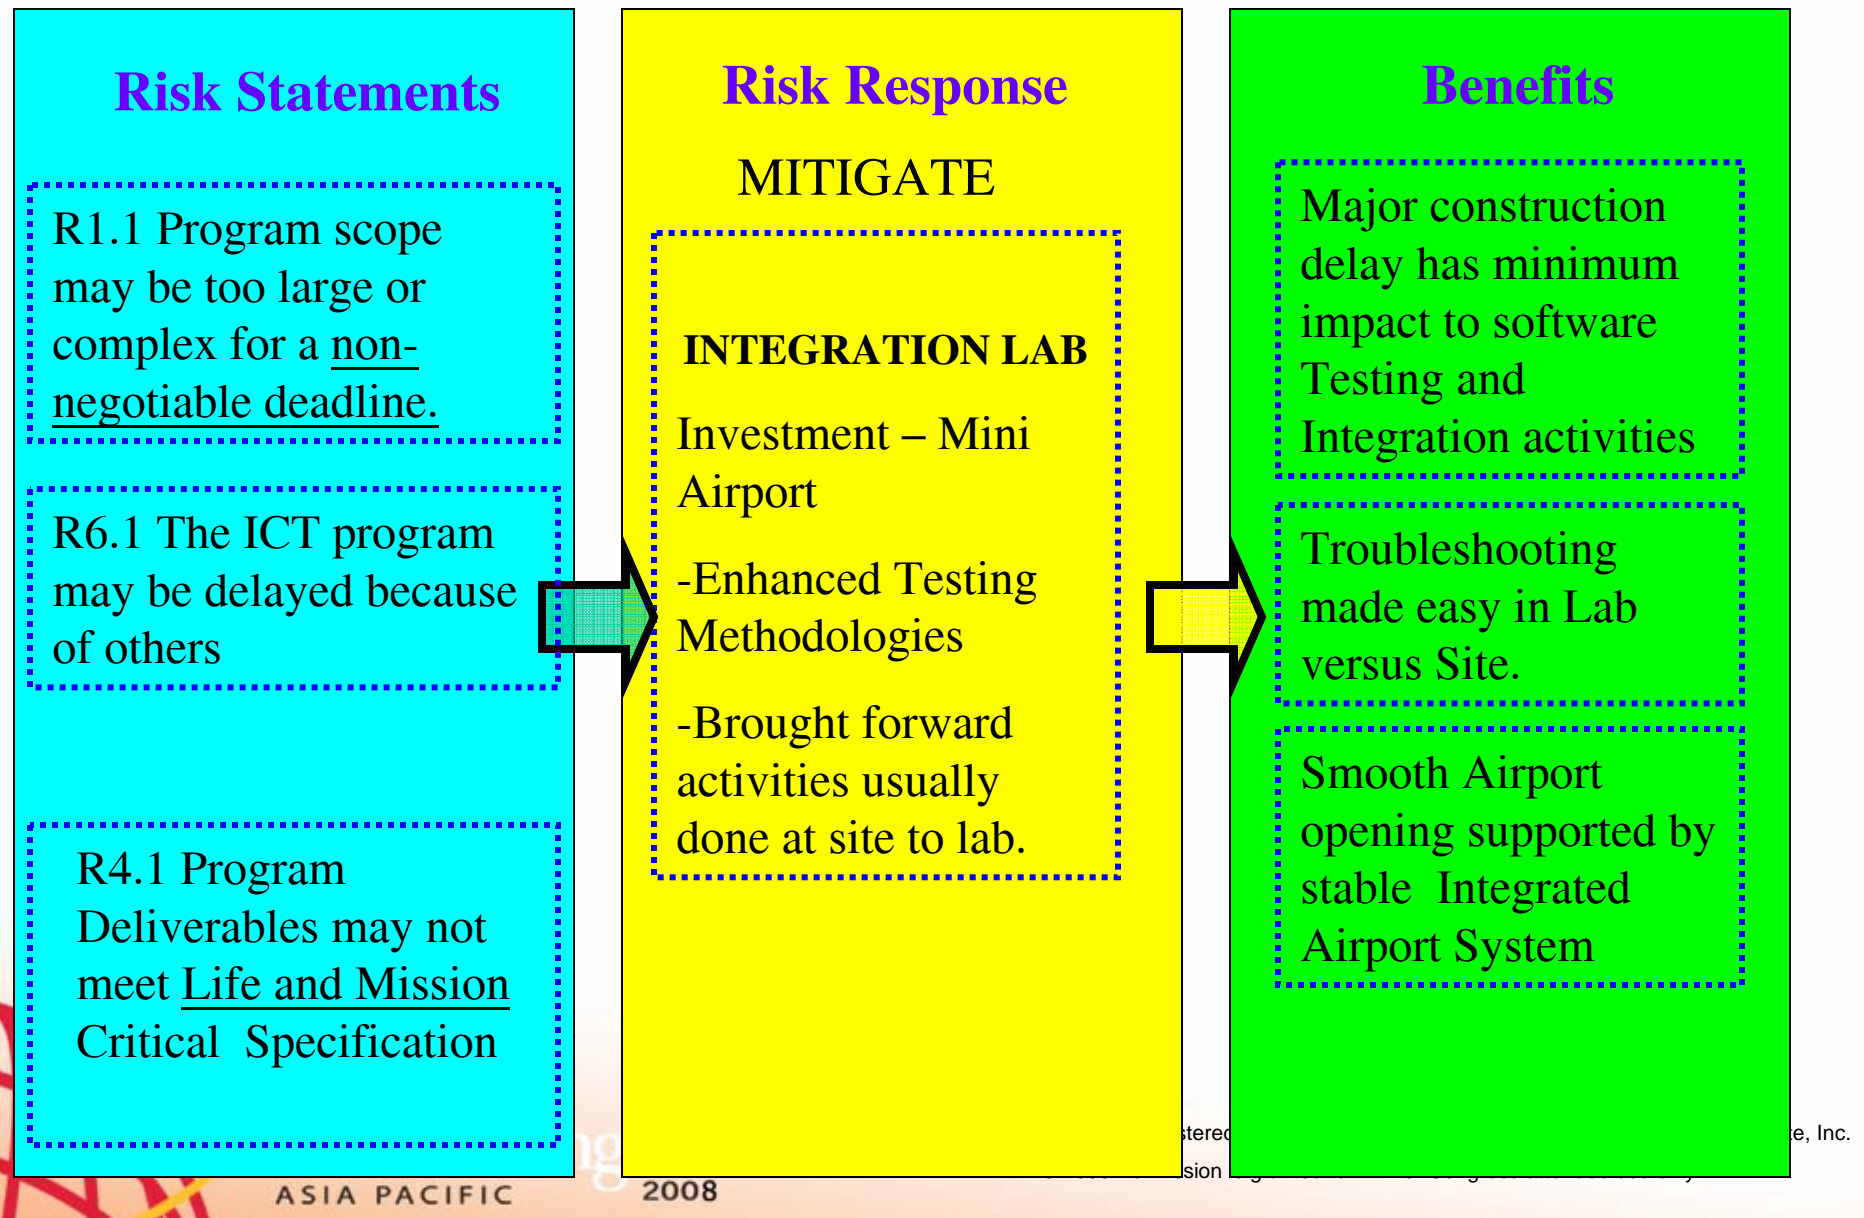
Risk Statements

R1.1 Program scope may be too large or complex for a non-negotiable deadline.

R6.1 The ICT program may be delayed because of others

R4.1 Program Deliverables may not meet Life and Mission Critical Specification

Risk Response

MITIGATE

INTEGRATION LAB

Investment – Mini Airport

-Enhanced Testing Methodologies

-Brought forward activities usually done at site to lab.

Benefits

Major construction delay has minimum impact to software Testing and Integration activities

Troubleshooting made easy in Lab versus Site.

Smooth Airport opening supported by stable Integrated Airport System

ASIA PACIFIC

2008

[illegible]stered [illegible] e, Inc.

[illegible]sion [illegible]